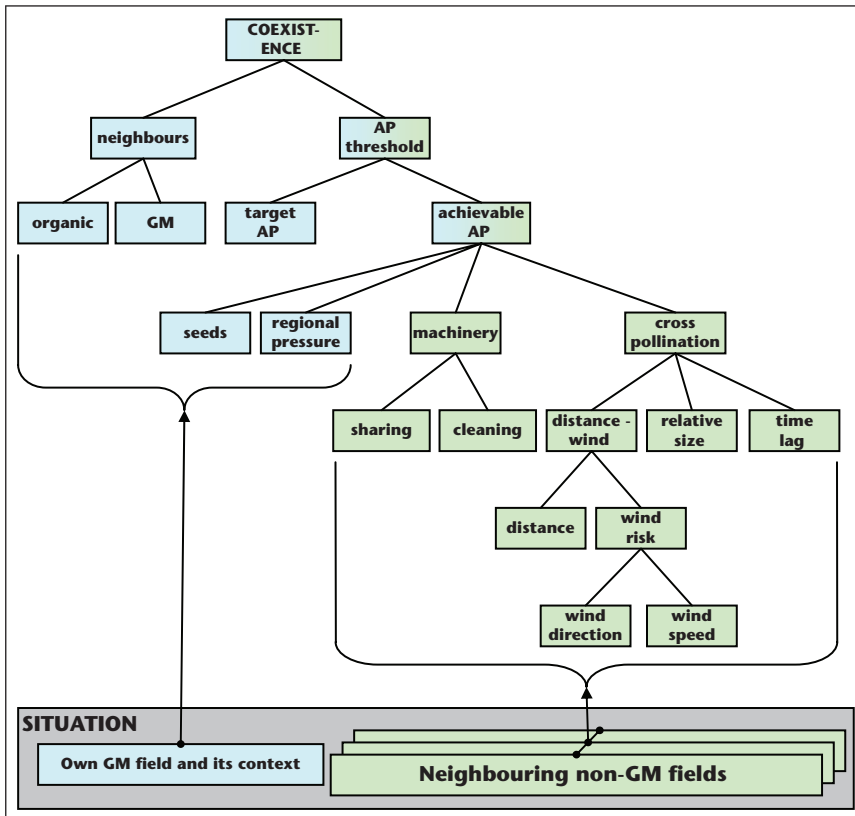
COEXISTENCE

neighbours

AP threshold

organic

GM

target AP

achievable AP

seeds

regional pressure

machinery

cross pollination

sharing

cleaning

distance - wind

relative size

time lag

distance

wind risk

wind direction

wind speed

SITUATION

Own GM field and its context

Neighbouring non-GM fields